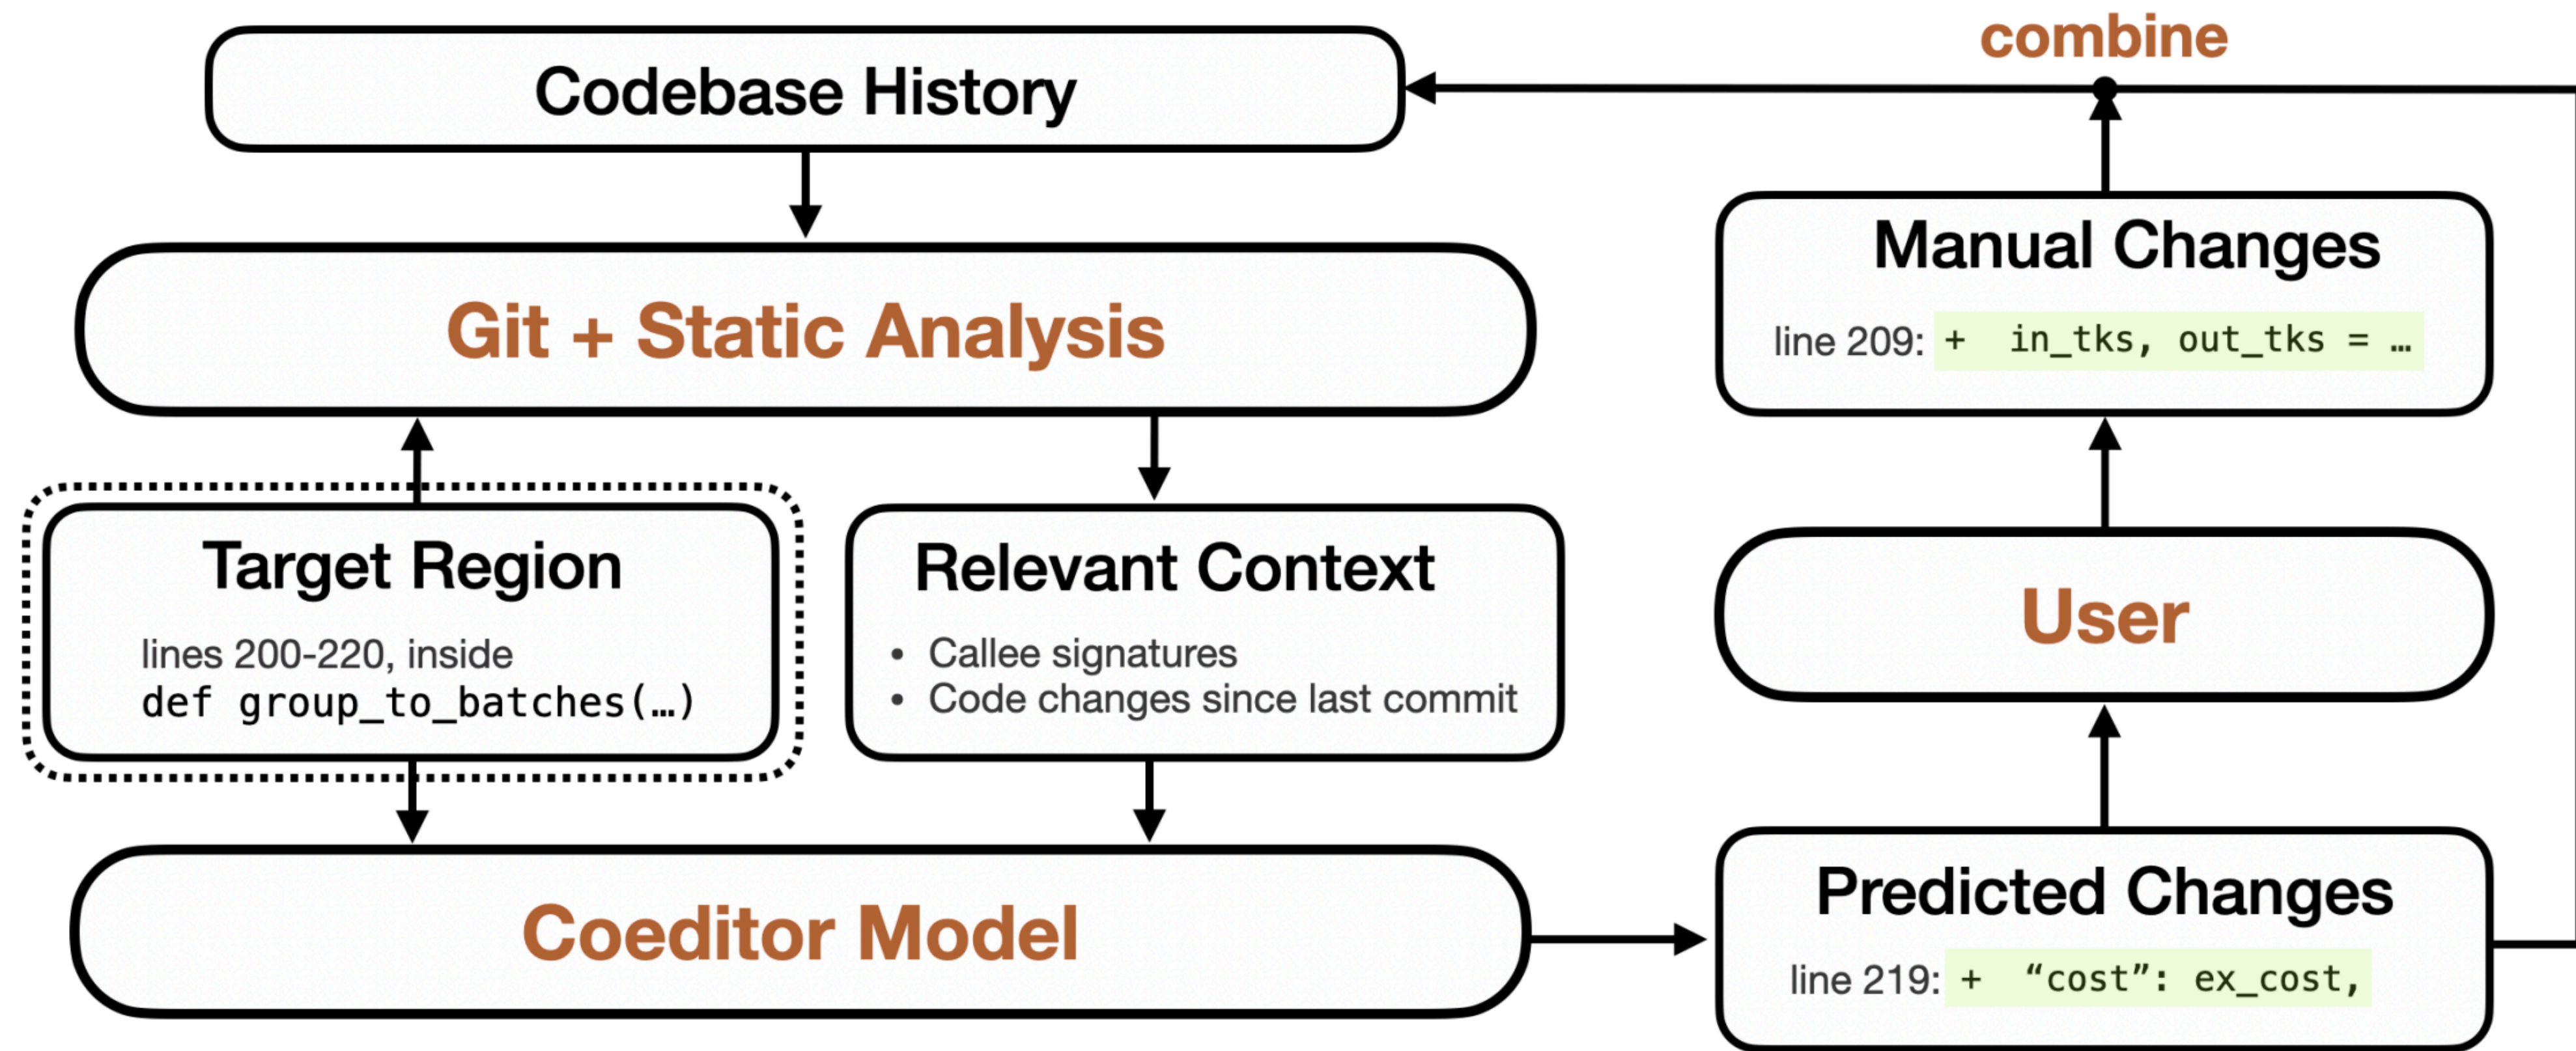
combine

Codebase History

Manual Changes

line 209: + in_tks, out_tks = …

Git + Static Analysis

Target Region

lines 200-220, inside
def group_to_batches(…)

Relevant Context

• Callee signatures
• Code changes since last commit

User

Coeditor Model

Predicted Changes

line 219: + “cost”: ex_cost,